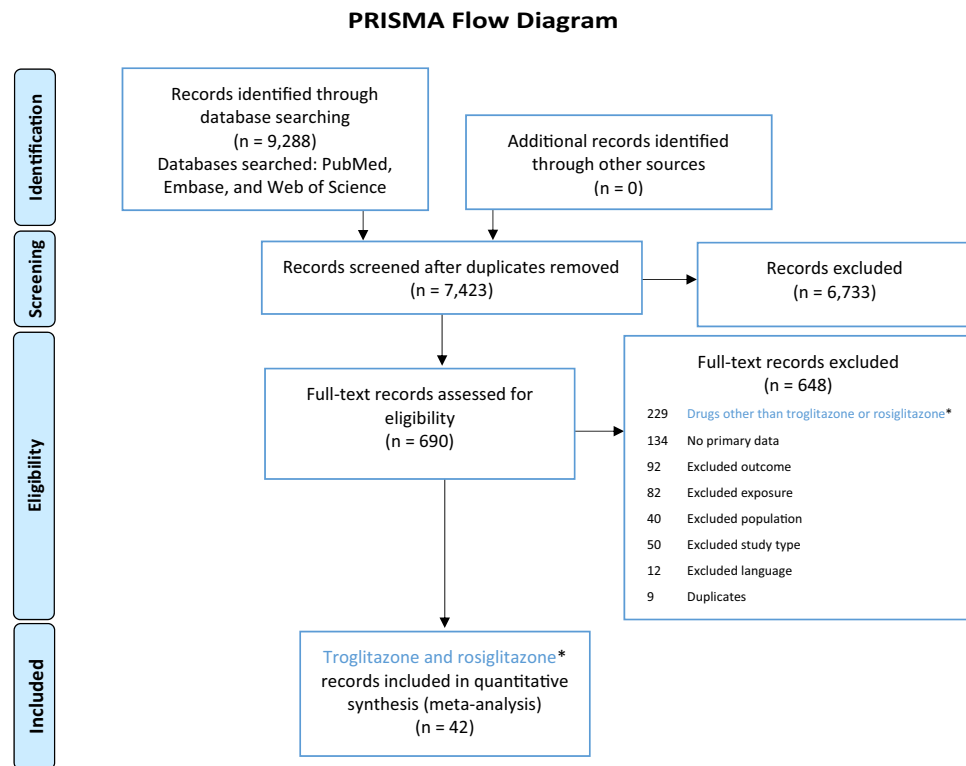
PRISMA Flow Diagram

Identification

Records identified through database searching
(n = 9,288)
Databases searched: PubMed, Embase, and Web of Science

Additional records identified through other sources
(n = 0)

Screening

Records screened after duplicates removed
(n = 7,423)

Records excluded
(n = 6,733)

Eligibility

Full-text records assessed for eligibility
(n = 690)

Full-text records excluded
(n = 648)

229 Drugs other than troglitazone or rosiglitazone*
134 No primary data
92 Excluded outcome
82 Excluded exposure
40 Excluded population
50 Excluded study type
12 Excluded language
9 Duplicates

Included

Troglitazone and rosiglitazone* records included in quantitative synthesis (meta-analysis)
(n = 42)